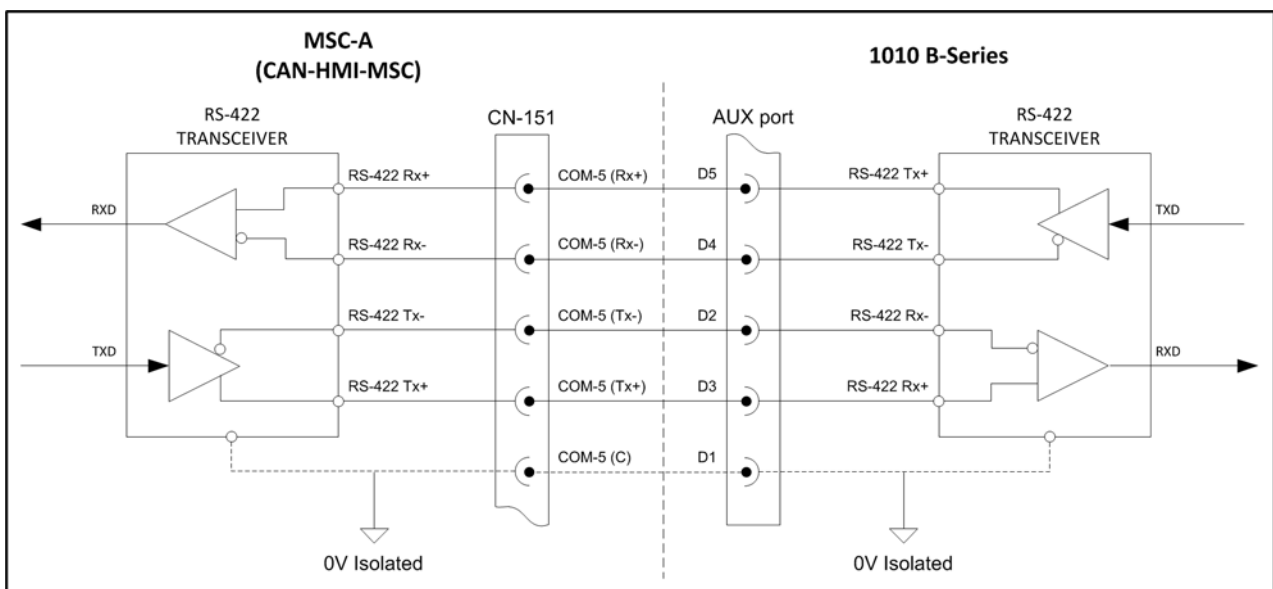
MSC-A
(CAN-HMI-MSC)

1010 B-Series

RS-422
TRANSCEIVER

CN-151

AUX port

RS-422
TRANSCEIVER

RS-422 Rx+
COM-5 (Rx+)
D5
RS-422 Tx+

RXD

TXD

RS-422 Rx-
COM-5 (Rx-)
D4
RS-422 Tx-

RS-422 Tx-
COM-5 (Tx-)
D2
RS-422 Rx-

TXD

RXD

RS-422 Tx+
COM-5 (Tx+)
D3
RS-422 Rx+

COM-5 (C)
D1

0V Isolated

0V Isolated